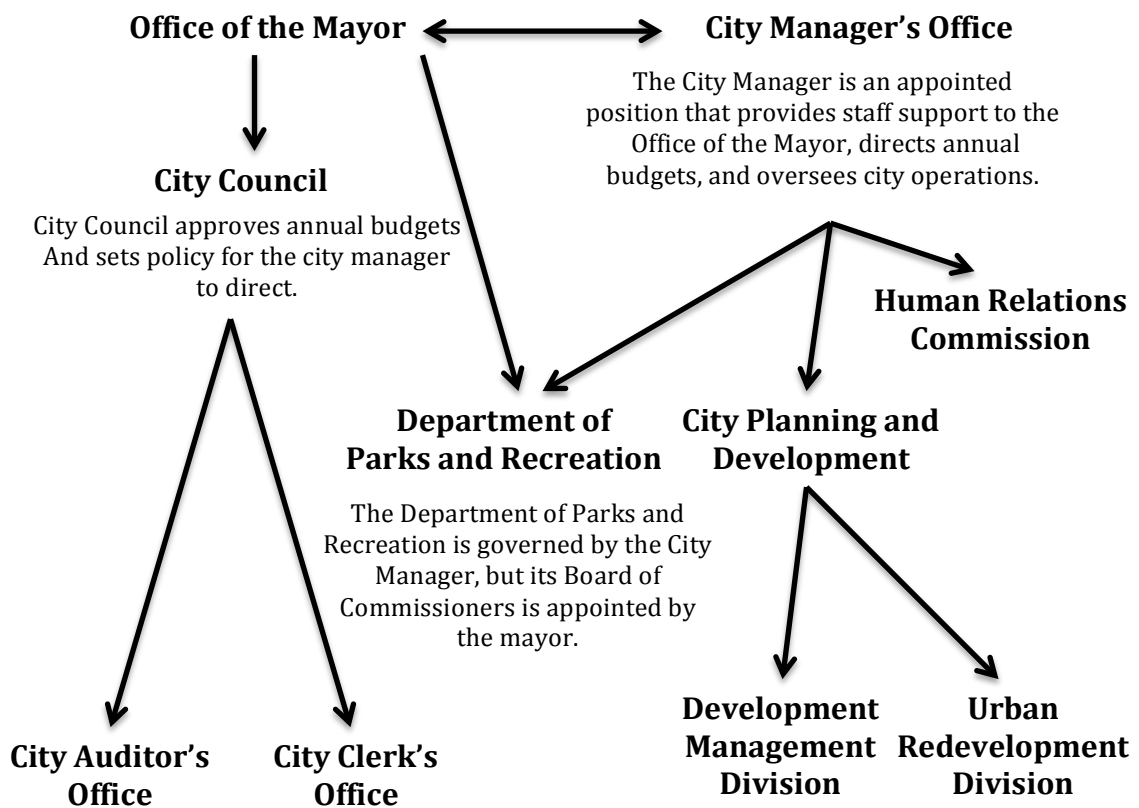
Office of the Mayor

City Manager's Office

The City Manager is an appointed position that provides staff support to the Office of the Mayor, directs annual budgets, and oversees city operations.

City Council

City Council approves annual budgets And sets policy for the city manager to direct.

Human Relations Commission

Department of Parks and Recreation

The Department of Parks and Recreation is governed by the City Manager, but its Board of Commissioners is appointed by the mayor.

City Planning and Development

Development Management Division

Urban Redevelopment Division

City Auditor's Office

City Clerk's Office